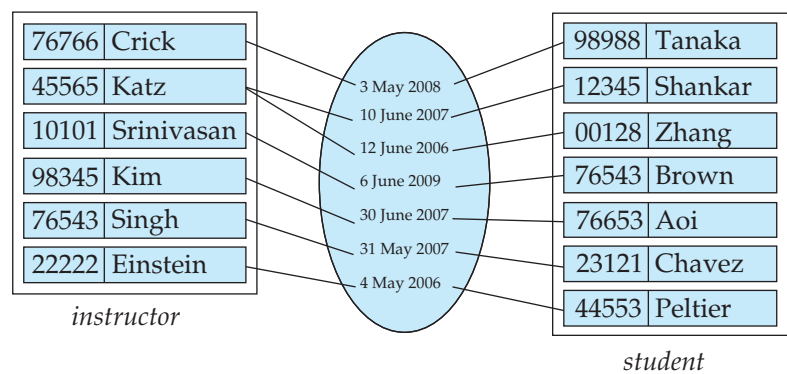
| 76766 | Crick |
|---|---|
| 45565 | Katz |
| 10101 | Srinivasan |
| 98345 | Kim |
| 76543 | Singh |
| 22222 | Einstein |

instructor

3 May 2008
10 June 2007
12 June 2006
6 June 2009
30 June 2007
31 May 2007
4 May 2006

| 98988 | Tanaka |
|---|---|
| 12345 | Shankar |
| 00128 | Zhang |
| 76543 | Brown |
| 76653 | Aoi |
| 23121 | Chavez |
| 44553 | Peltier |

student